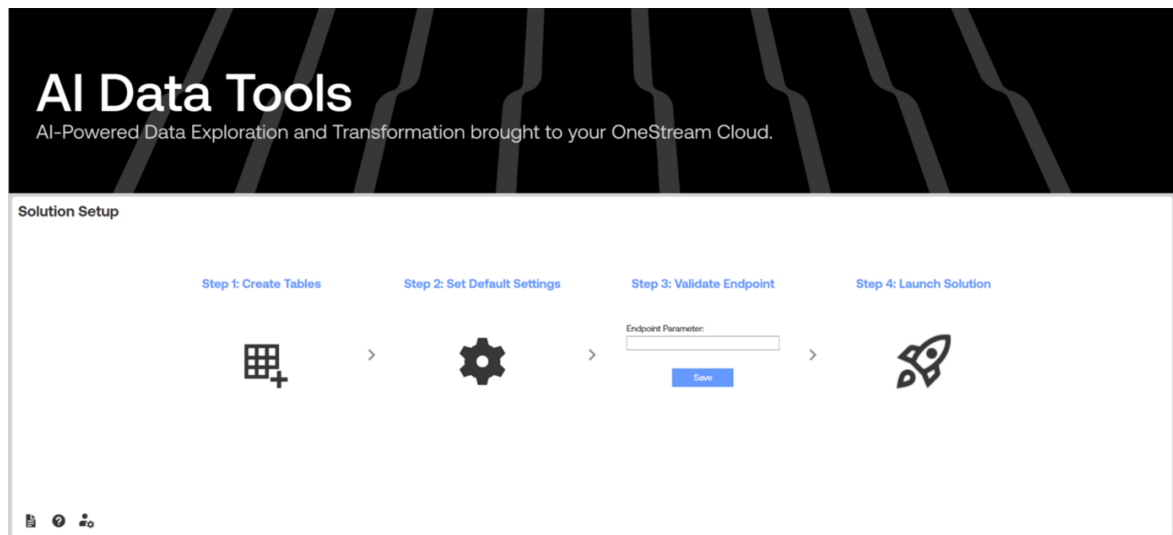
AI Data Tools
AI-Powered Data Exploration and Transformation brought to your OneStream Cloud.

Solution Setup

Step 1: Create Tables

Step 2: Set Default Settings

Step 3: Validate Endpoint

Endpoint Parameter:

Save

Step 4: Launch Solution